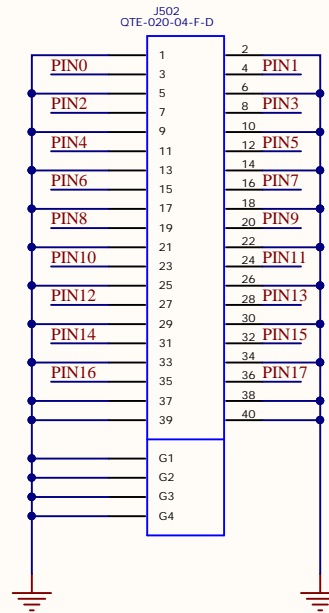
J502
QTE-020-04-F-D

1
PIN0
3
5
PIN2
7
9
PIN4
11
13
PIN6
15
17
PIN8
19
21
PIN10
23
25
PIN12
27
29
PIN14
31
33
PIN16
35
37
39

2
4
PIN1
6
8
PIN3
10
12
PIN5
14
16
PIN7
18
20
PIN9
22
24
PIN11
26
28
PIN13
30
32
PIN15
34
36
PIN17
38
40

G1
G2
G3
G4